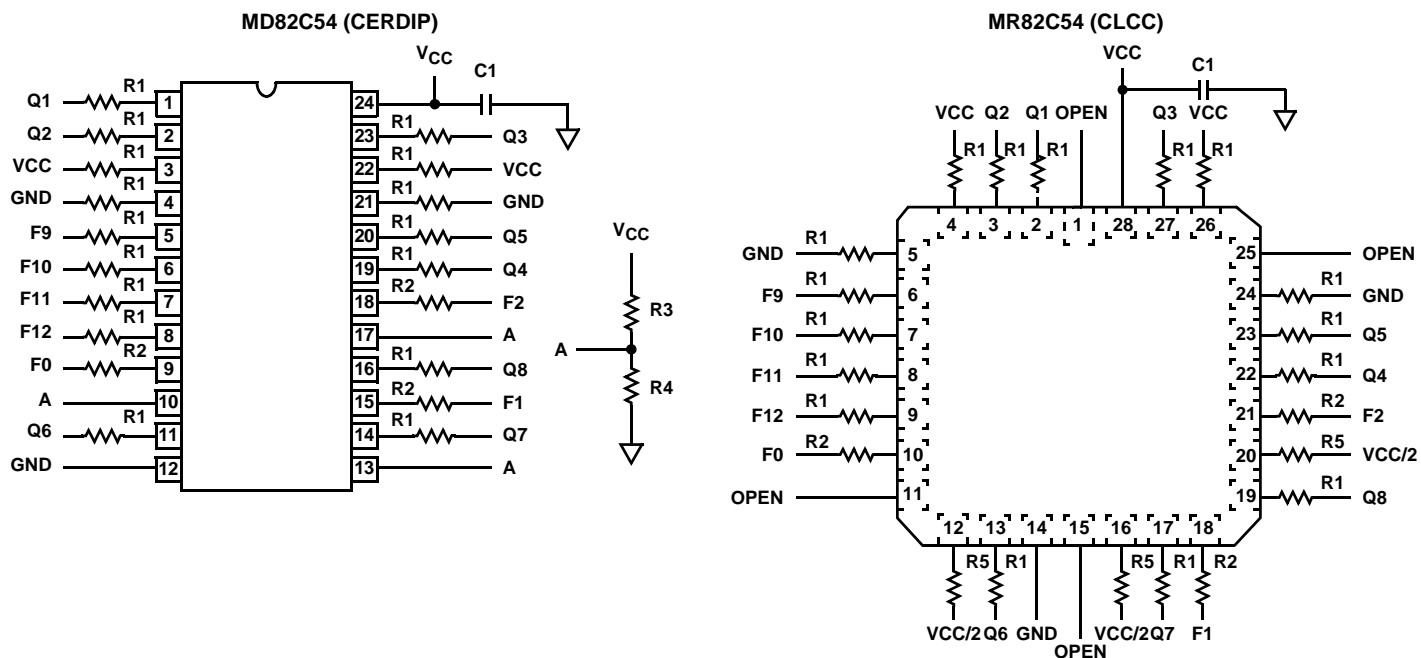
MD82C54 (CERDIP)

$V_{CC}$ C1

Q1 R1 1
Q2 R1 2
VCC R1 3
GND R1 4
F9 R1 5
F10 R1 6
F11 R1 7
F12 R1 8
F0 R2 9
A 10
Q6 R1 11
GND 12

24
23 R1 Q3
22 R1 VCC
21 R1 GND
20 R1 Q5
19 R1 Q4
18 R2 F2
17 A
16 R1 Q8
15 R2 F1
14 R1 Q7
13 A

$V_{CC}$
R3
A
R4

MR82C54 (CLCC)

VCC C1

VCC Q2 Q1 OPEN Q3 VCC
R1 R1 R1 R1 R1
4 3 2 1 28 27 26

GND R1 5
F9 R1 6
F10 R1 7
F11 R1 8
F12 R1 9
F0 R2 10
OPEN 11

25 OPEN
24 R1 GND
23 R1 Q5
22 R1 Q4
21 R2 F2
20 R5 VCC/2
19 R1 Q8

12 13 14 15 16 17 18
R5 R1 R5 R1 R2
VCC/2 Q6 GND OPEN VCC/2 Q7 F1